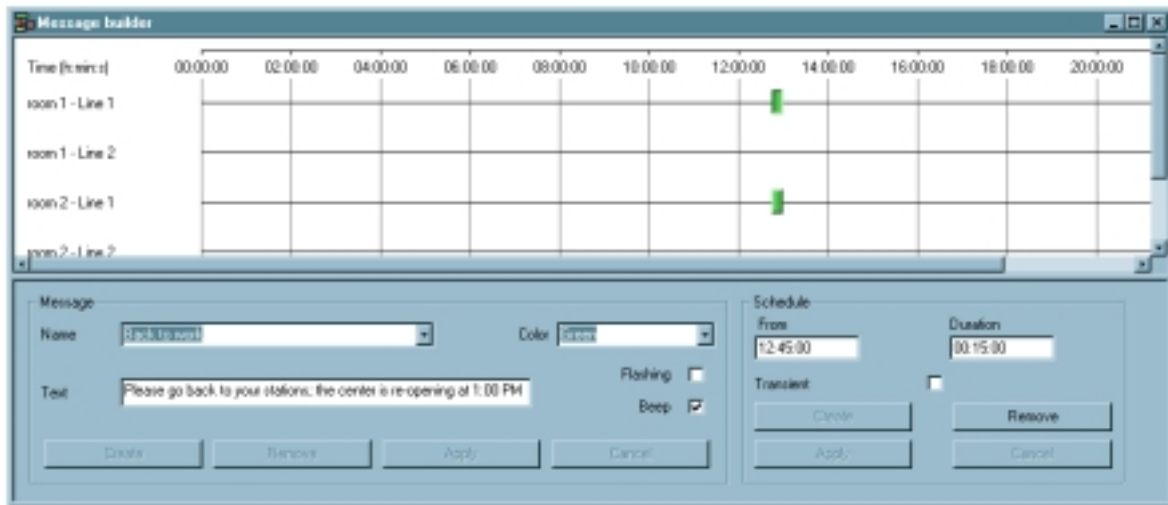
Message builder

Time (h:min:s) 00:00:00 02:00:00 04:00:00 06:00:00 08:00:00 10:00:00 12:00:00 14:00:00 16:00:00 18:00:00 20:00:00

room 1 - Line 1

room 1 - Line 2

room 2 - Line 1

room 2 - Line 2

Message

Name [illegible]

Color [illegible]

Text Please go back to your stations; the center is re-opening at 1:00 PM

Flashing

Beep

Create Remove Apply Cancel

Schedule

From 12:45:00

Duration 00:15:00

Transient

Create Remove

Apply Cancel